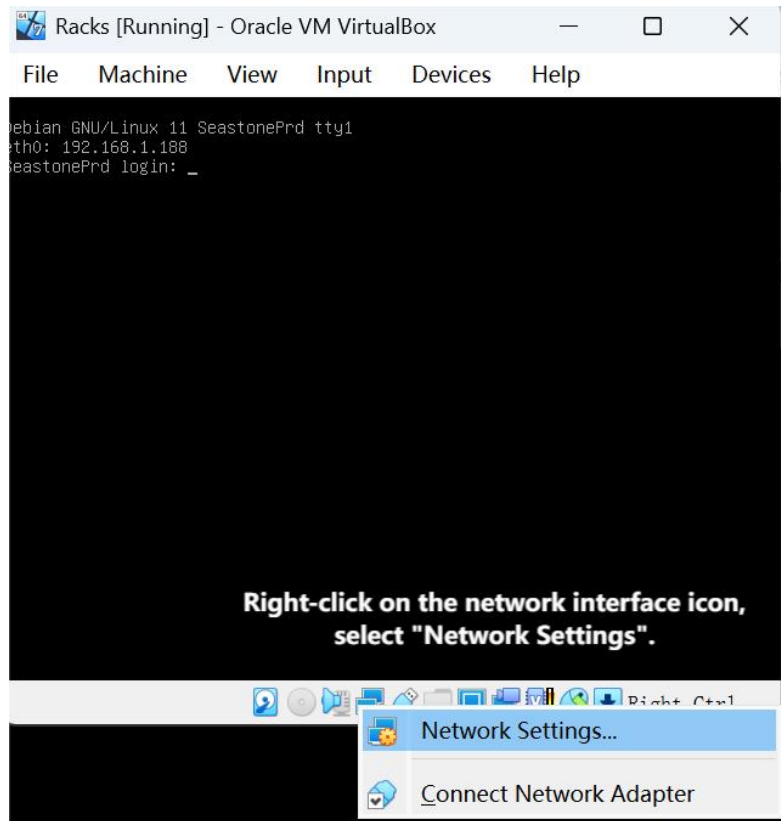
Racks [Running] - Oracle VM VirtualBox

File Machine View Input Devices Help

ebian GNU/Linux 11 SeastonePrd tty1
th0: 192.168.1.188
eastonePrd login: _

Right-click on the network interface icon, select "Network Settings".

Right Ctrl

Network Settings...

Connect Network Adapter